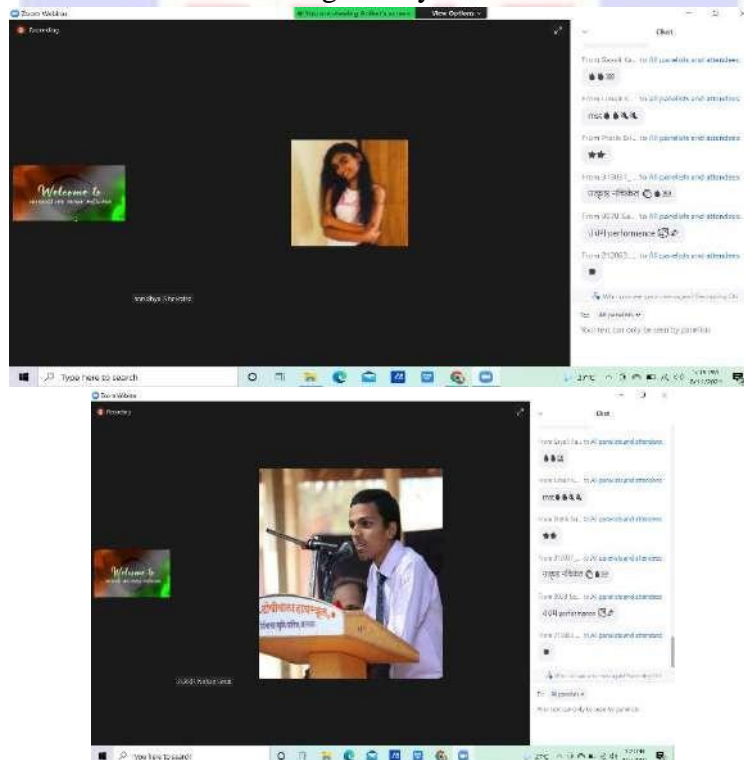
Zoom Webinar

You are viewing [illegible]'s screen

View Options

Recording

Welcome to

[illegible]

Chat

From Gopali Ga... to All panelists and attendees

From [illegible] to All panelists and attendees

nice

From Pratik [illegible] to All panelists and attendees

From 21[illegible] to All panelists and attendees

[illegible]

From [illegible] to All panelists and attendees

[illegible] performence

From 2120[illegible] to All panelists and attendees

To: All panelists

Your text can only be seen by panelists

Type here to search

Zoom Webinar

Recording

Welcome to

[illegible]

Chat

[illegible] performance

To: All panelists

Type here to search